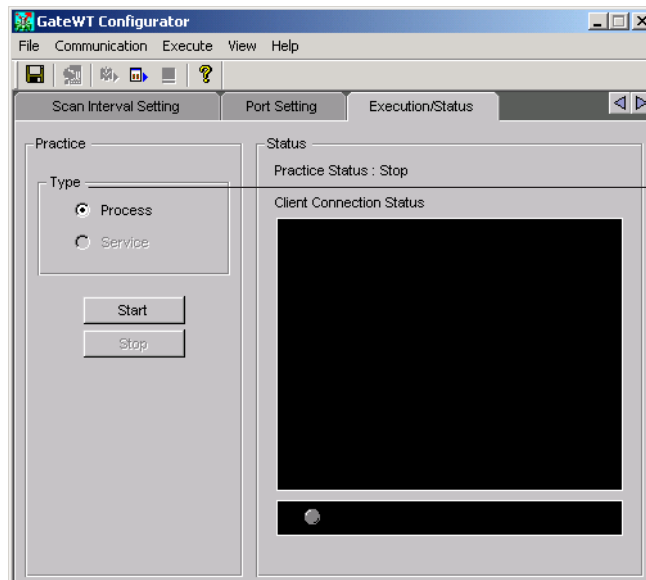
GateWT Configurator

File Communication Execute View Help

Scan Interval Setting | Port Setting | Execution/Status

Practice

Type

Process

Service

Start

Stop

Status

Practice Status : Stop

Client Connection Status